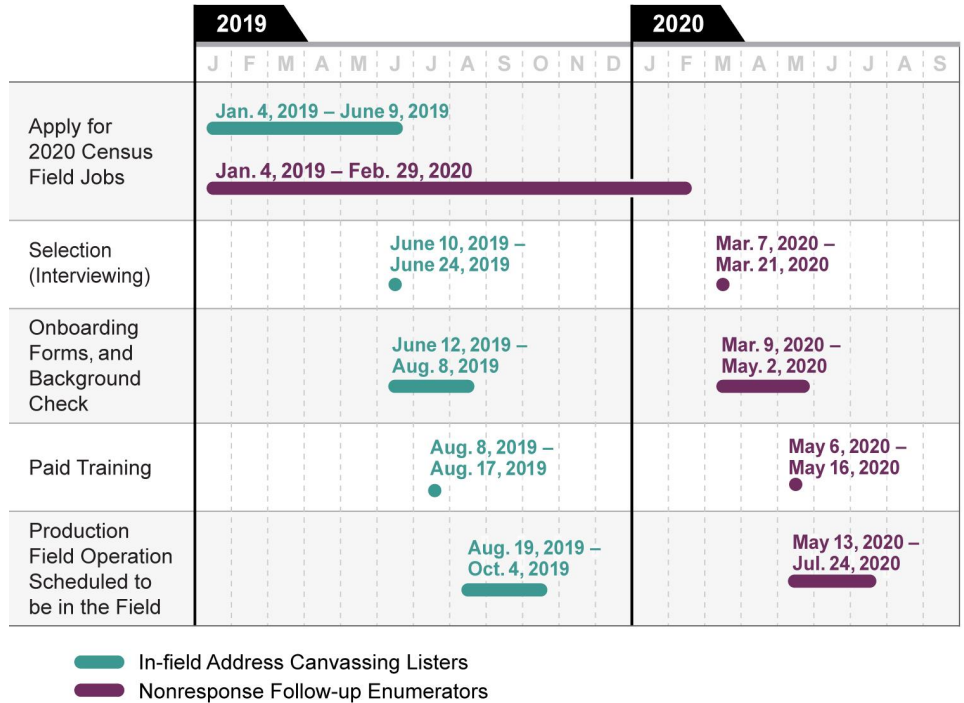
2019

2020

J F M A M J J A S O N D J F M A M J J A S

Apply for 2020 Census Field Jobs

Jan. 4, 2019 – June 9, 2019

Jan. 4, 2019 – Feb. 29, 2020

Selection (Interviewing)

June 10, 2019 – June 24, 2019

Mar. 7, 2020 – Mar. 21, 2020

Onboarding Forms, and Background Check

June 12, 2019 – Aug. 8, 2019

Mar. 9, 2020 – May. 2, 2020

Paid Training

Aug. 8, 2019 – Aug. 17, 2019

May 6, 2020 – May 16, 2020

Production Field Operation Scheduled to be in the Field

Aug. 19, 2019 – Oct. 4, 2019

May 13, 2020 – Jul. 24, 2020

In-field Address Canvassing Listers

Nonresponse Follow-up Enumerators